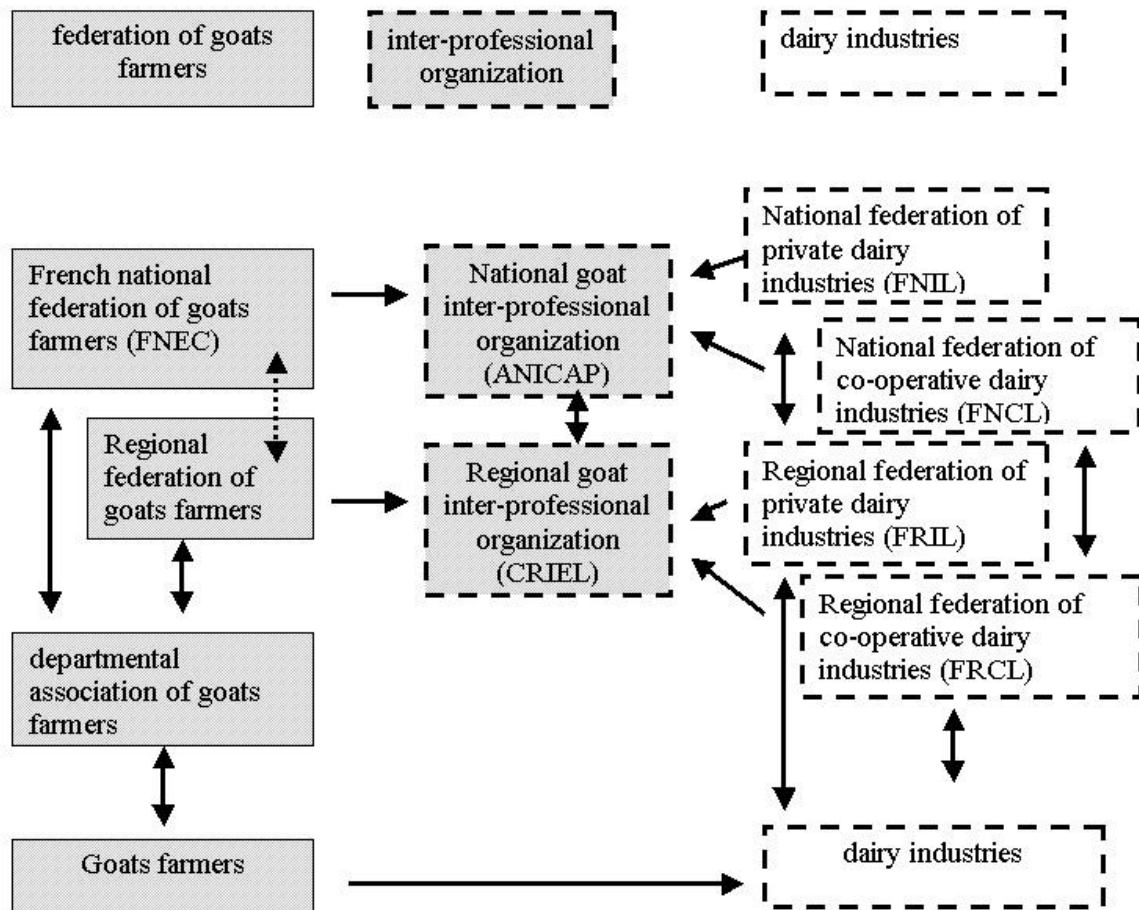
federation of goats farmers

inter-professional organization

dairy industries

French national federation of goats farmers (FNEC)

National goat inter-professional organization (ANICAP)

National federation of private dairy industries (FNIL)

National federation of co-operative dairy industries (FNCL)

Regional federation of goats farmers

Regional goat inter-professional organization (CRIEL)

Regional federation of private dairy industries (FRIL)

Regional federation of co-operative dairy industries (FRCL)

departmental association of goats farmers

Goats farmers

dairy industries